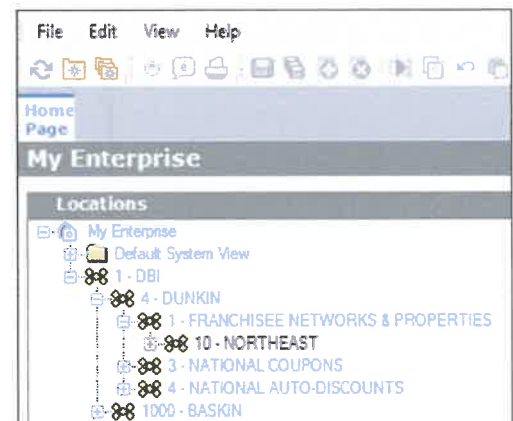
File Edit View Help

Home Page

My Enterprise

Locations

My Enterprise
Default System View
1 - DBI
4 - DUNKIN
1 - FRANCHISEE NETWORKS & PROPERTIES
10 - NORTHEAST
3 - NATIONAL COUPONS
4 - NATIONAL AUTO-DISCOUNTS
1000 - BASKIN